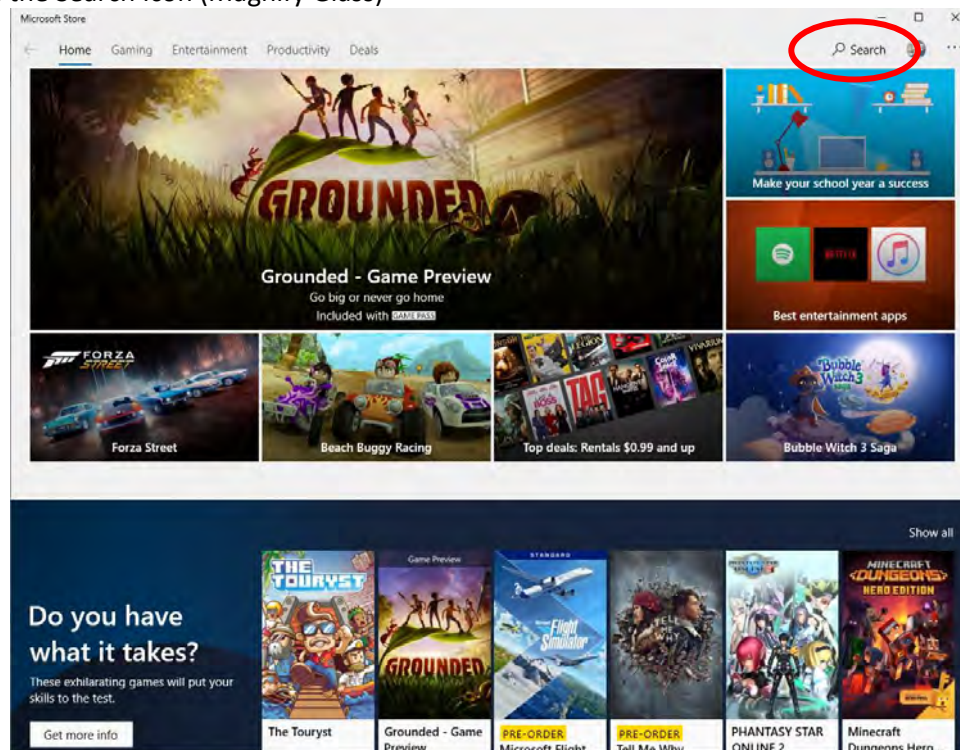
the Search icon (Magnify Glass)

Microsoft Store

Home Gaming Entertainment Productivity Deals

Search

GROUNDED

Grounded - Game Preview
Go big or never go home
Included with GAME PASS

Make your school year a success

NETFLIX

Best entertainment apps

FORZA STREET

Forza Street

Beach Buggy Racing

TAG

Top deals: Rentals $0.99 and up

Bubble Witch 3

Bubble Witch 3 Saga

Show all

Do you have what it takes?

These exhilarating games will put your skills to the test.

Get more info

THE TOURYST

The Touryst

Game Preview

GROUNDED

Grounded - Game Preview

STANDARD

Flight Simulator

PRE-ORDER
Microsoft Flight

PRE-ORDER
Tell Me Why

PHANTASY STAR ONLINE 2

MINECRAFT DUNGEONS HERO EDITION

Minecraft Dungeons Hero